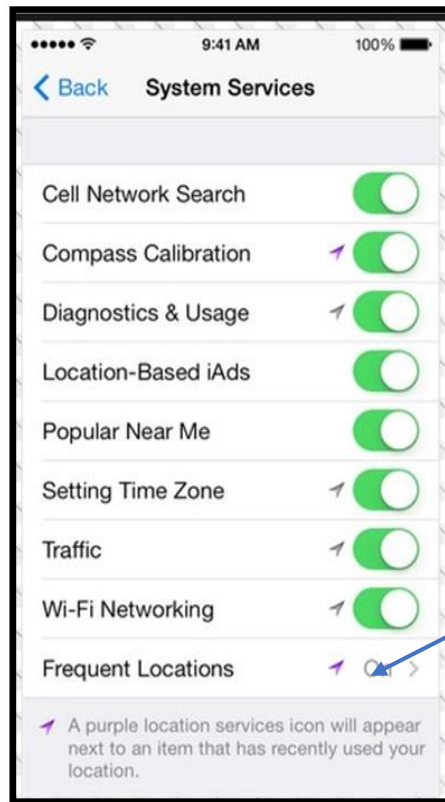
9:41 AM 100%

Back System Services

Cell Network Search

Compass Calibration

Diagnostics & Usage

Location-Based iAds

Popular Near Me

Setting Time Zone

Traffic

Wi-Fi Networking

Frequent Locations On

A purple location services icon will appear next to an item that has recently used your location.